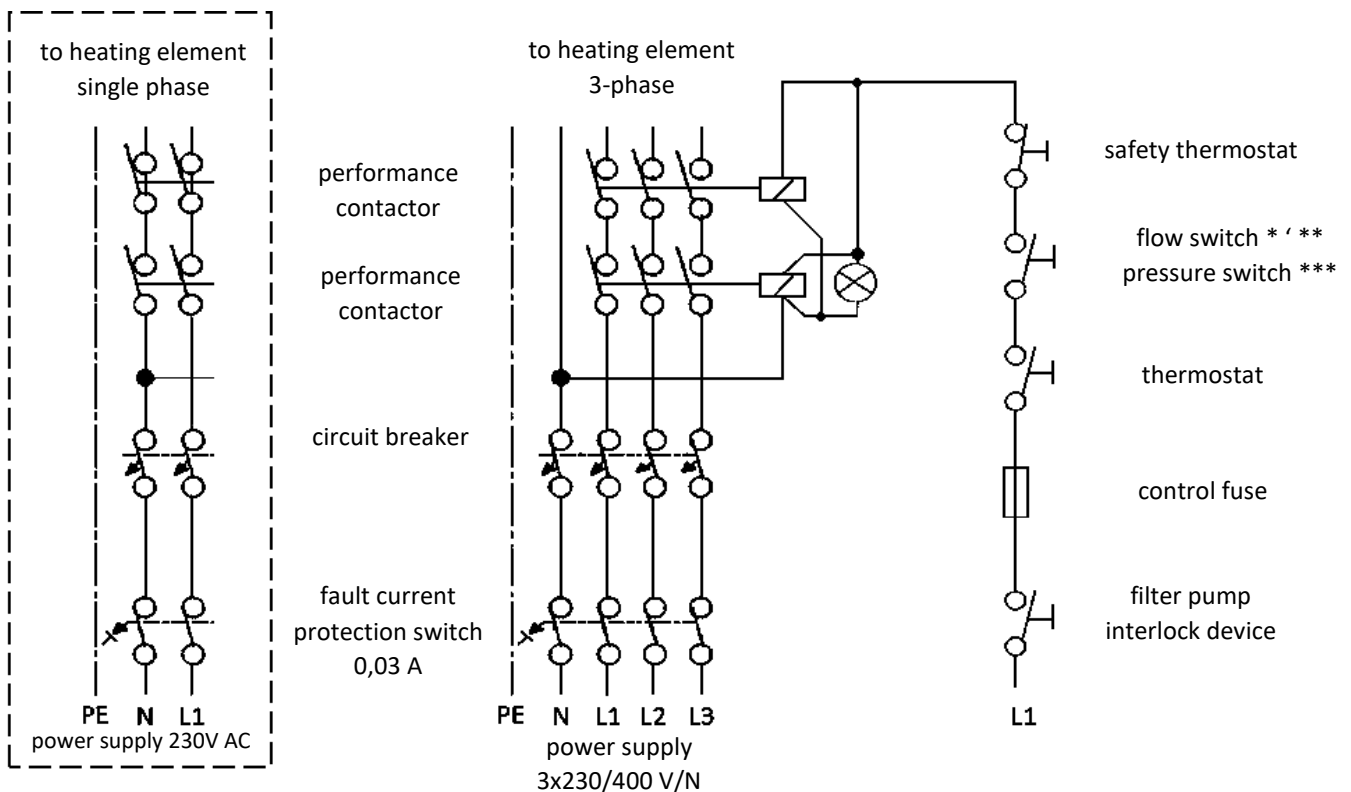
to heating element single phase

PE N L1
power supply 230V AC

to heating element 3-phase

performance contactor

performance contactor

circuit breaker

fault current protection switch 0,03 A

PE N L1 L2 L3
power supply 3x230/400 V/N

safety thermostat

flow switch * ' **
pressure switch ***

thermostat

control fuse

filter pump interlock device

L1